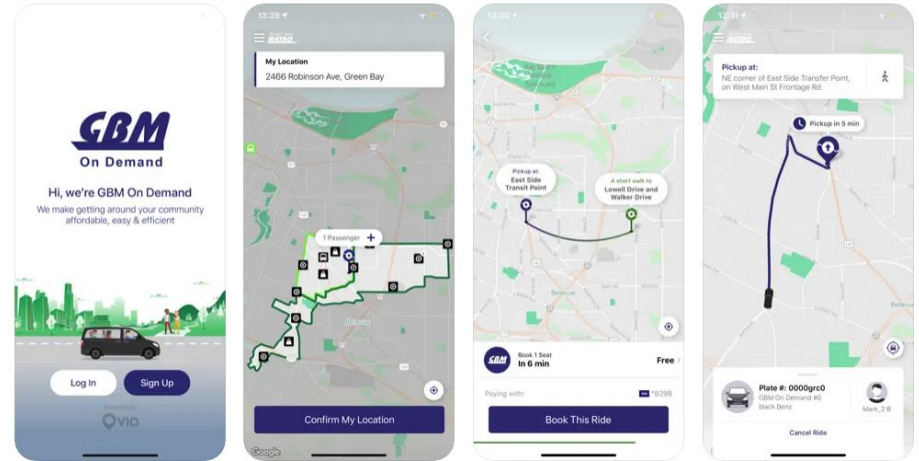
GBM
On Demand
Hi, we're GBM On Demand
We make getting around your community affordable, easy & efficient
Log In
Sign Up
Powered by
Via

13:29
METRO
My Location
2466 Robinson Ave, Green Bay
1 Passenger
Bellevue
Confirm My Location
Google

13:30
Pickup at:
East Side Transit Point
A short walk to
Lowell Drive and Walker Drive
Bellevue
GBM
Book 1 Seat
In 6 min
Free
Paying with:
*8299
Book This Ride

13:31
METRO
Pickup at:
NE corner of East Side Transfer Point, on West Main St Frontage Rd.
Pickup in 5 min
Plate #: 0000grc0
GBM On Demand #0
black Benz
Mark_2 B
Cancel Ride